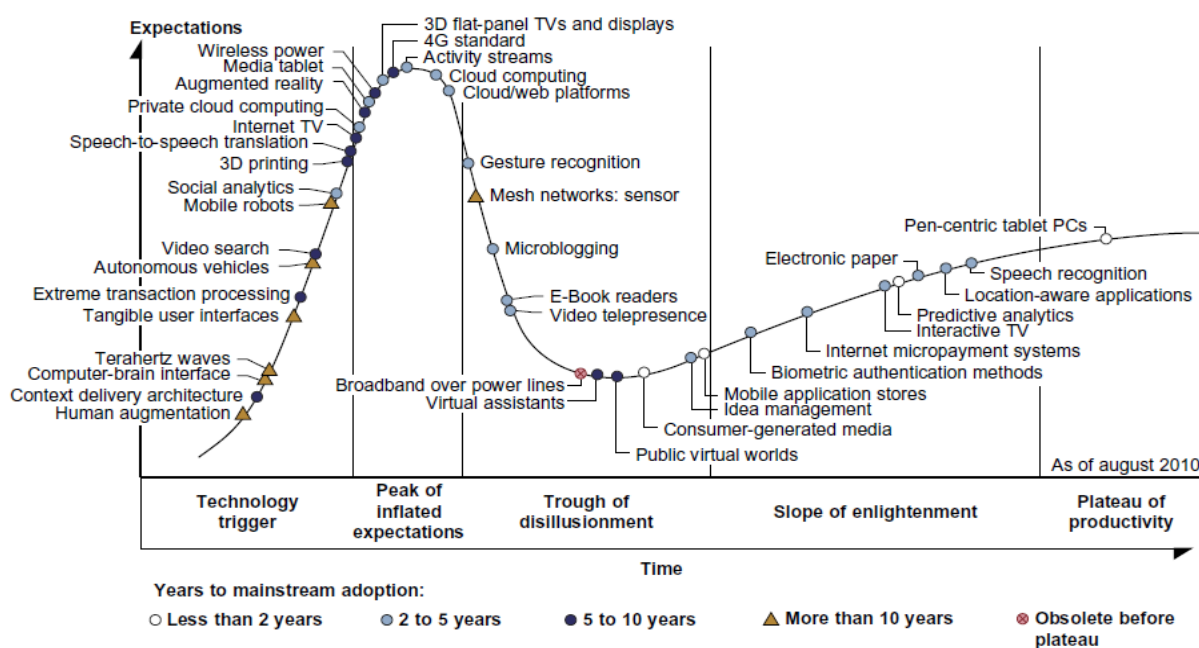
Expectations

3D flat-panel TVs and displays
4G standard
Activity streams
Wireless power
Media tablet
Augmented reality
Cloud computing
Cloud/web platforms
Private cloud computing
Internet TV
Speech-to-speech translation
3D printing
Gesture recognition
Social analytics
Mobile robots
Mesh networks: sensor
Video search
Autonomous vehicles
Microblogging
Extreme transaction processing
Tangible user interfaces
E-Book readers
Video telepresence
Terahertz waves
Computer-brain interface
Context delivery architecture
Human augmentation
Broadband over power lines
Virtual assistants
Pen-centric tablet PCs
Electronic paper
Speech recognition
Location-aware applications
Predictive analytics
Interactive TV
Internet micropayment systems
Biometric authentication methods
Mobile application stores
Idea management
Consumer-generated media
Public virtual worlds
As of august 2010

Technology trigger
Peak of inflated expectations
Trough of disillusionment
Slope of enlightenment
Plateau of productivity

Time

Years to mainstream adoption:
Less than 2 years
2 to 5 years
5 to 10 years
More than 10 years
Obsolete before plateau